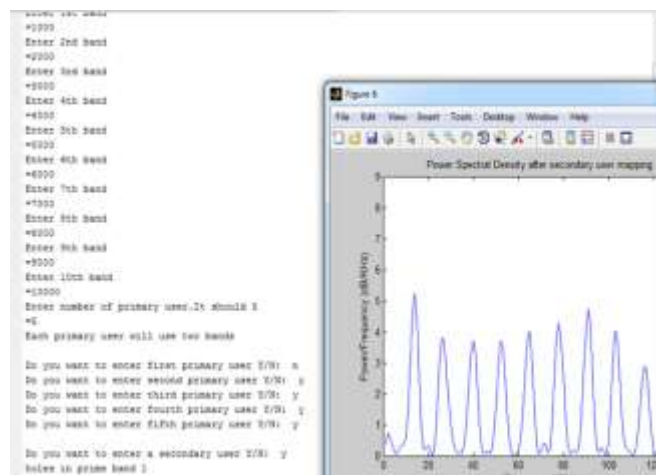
Enter 1st band
>1000
Enter 2nd band
>2000
Enter 3rd band
>3000
Enter 4th band
>4000
Enter 5th band
>5000
Enter 6th band
>6000
Enter 7th band
>7000
Enter 8th band
>8000
Enter 9th band
>9000
Enter 10th band
>10000
Enter number of primary user.It should 5
>5
Each primary user will use two bands

Do you want to enter first primary user Y/N: n
Do you want to enter second primary user Y/N: y
Do you want to enter third primary user Y/N: y
Do you want to enter fourth primary user Y/N: y
Do you want to enter fifth primary user Y/N: y

Do you want to enter a secondary user Y/N: y
holes in prime band 1

Figure 6
File Edit View Insert Tools Desktop Window Help
Power Spectral Density after secondary user mapping
Power/Frequency (dB/Hz)
9
8
7
6
5
4
3
2
1
0
0 20 40 60 80 100